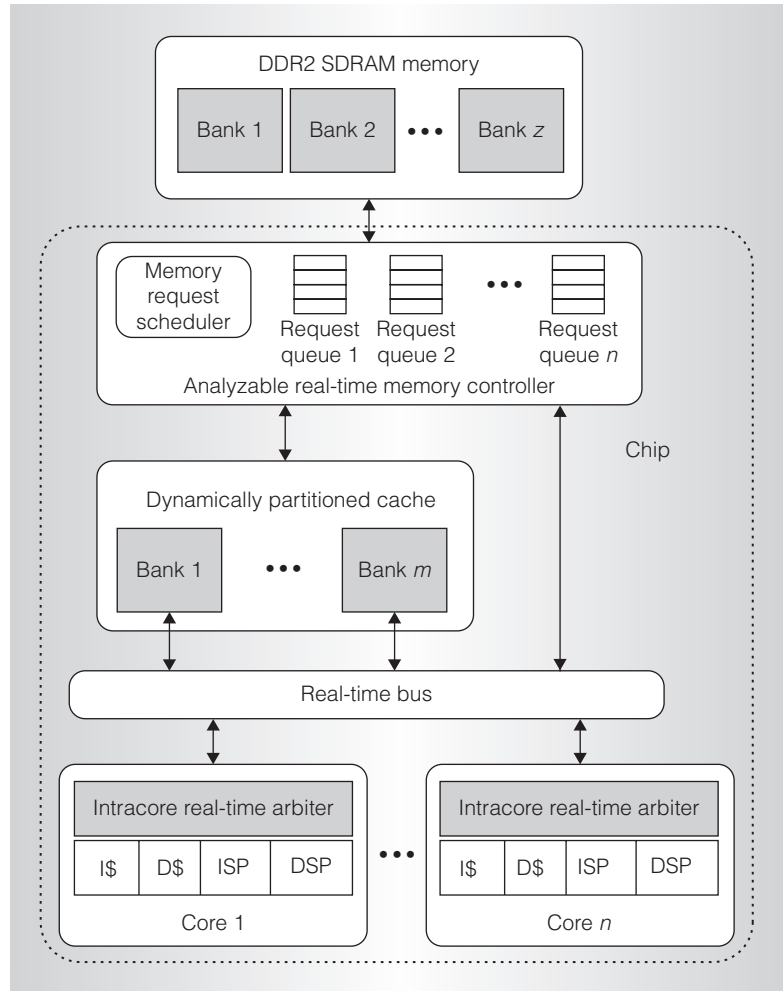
DDR2 SDRAM memory

Bank 1

Bank 2

•••

Bank $z$

Memory request scheduler

Request queue 1

Request queue 2

•••

Request queue $n$

Analyzable real-time memory controller

Chip

Dynamically partitioned cache

Bank 1

•••

Bank $m$

Real-time bus

Intracore real-time arbiter

| I$ | D$ | ISP | DSP |
|---|---|---|---|

Core 1

•••

Intracore real-time arbiter

| I$ | D$ | ISP | DSP |
|---|---|---|---|

Core $n$